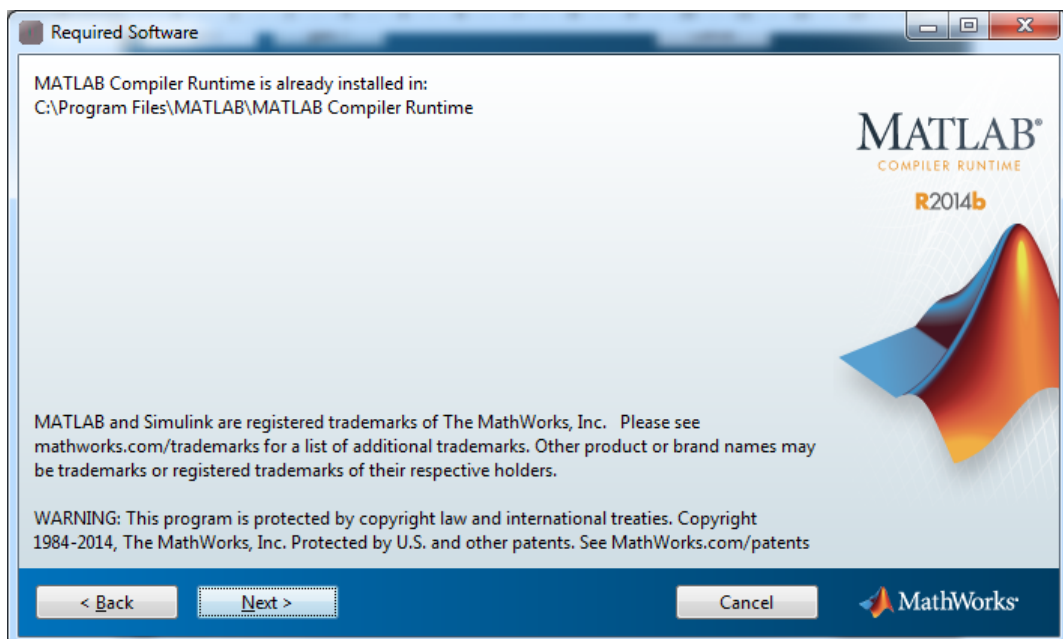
Required Software

MATLAB Compiler Runtime is already installed in:
C:\Program Files\MATLAB\MATLAB Compiler Runtime

MATLAB®
COMPILER RUNTIME
R2014b

MATLAB and Simulink are registered trademarks of The MathWorks, Inc. Please see mathworks.com/trademarks for a list of additional trademarks. Other product or brand names may be trademarks or registered trademarks of their respective holders.

WARNING: This program is protected by copyright law and international treaties. Copyright 1984-2014, The MathWorks, Inc. Protected by U.S. and other patents. See MathWorks.com/patents

< Back
Next >
Cancel
MathWorks®